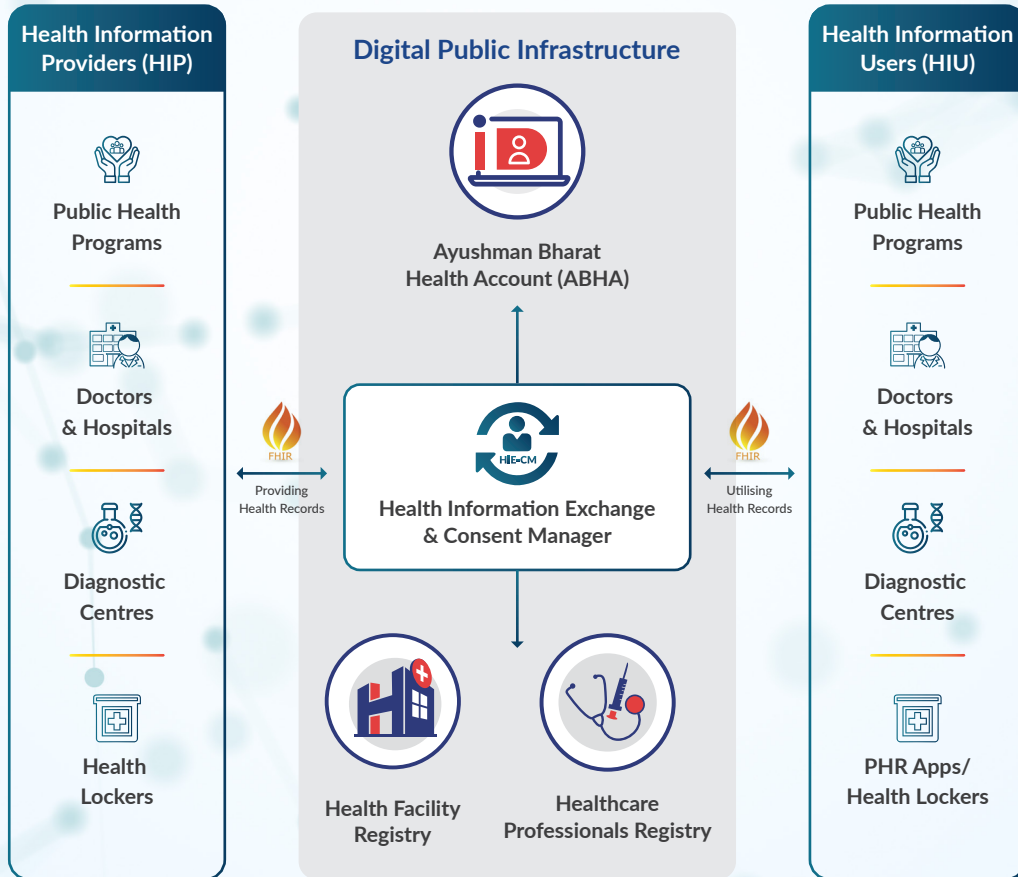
Health Information Providers (HIP)

Public Health Programs

Doctors & Hospitals

Diagnostic Centres

Health Lockers

Digital Public Infrastructure

iD

Ayushman Bharat Health Account (ABHA)

FHIR

Providing Health Records

HIE-CM

Health Information Exchange & Consent Manager

FHIR

Utilising Health Records

Health Facility Registry

Healthcare Professionals Registry

Health Information Users (HIU)

Public Health Programs

Doctors & Hospitals

Diagnostic Centres

PHR Apps/ Health Lockers